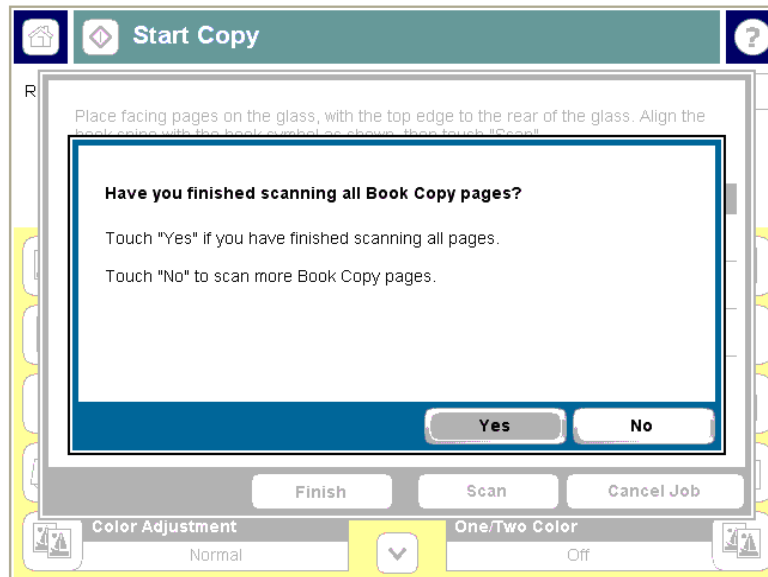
Start Copy

R

Place facing pages on the glass, with the top edge to the rear of the glass. Align the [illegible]

Have you finished scanning all Book Copy pages?

Touch "Yes" if you have finished scanning all pages.

Touch "No" to scan more Book Copy pages.

Yes

No

Finish

Scan

Cancel Job

Color Adjustment

Normal

One/Two Color

Off